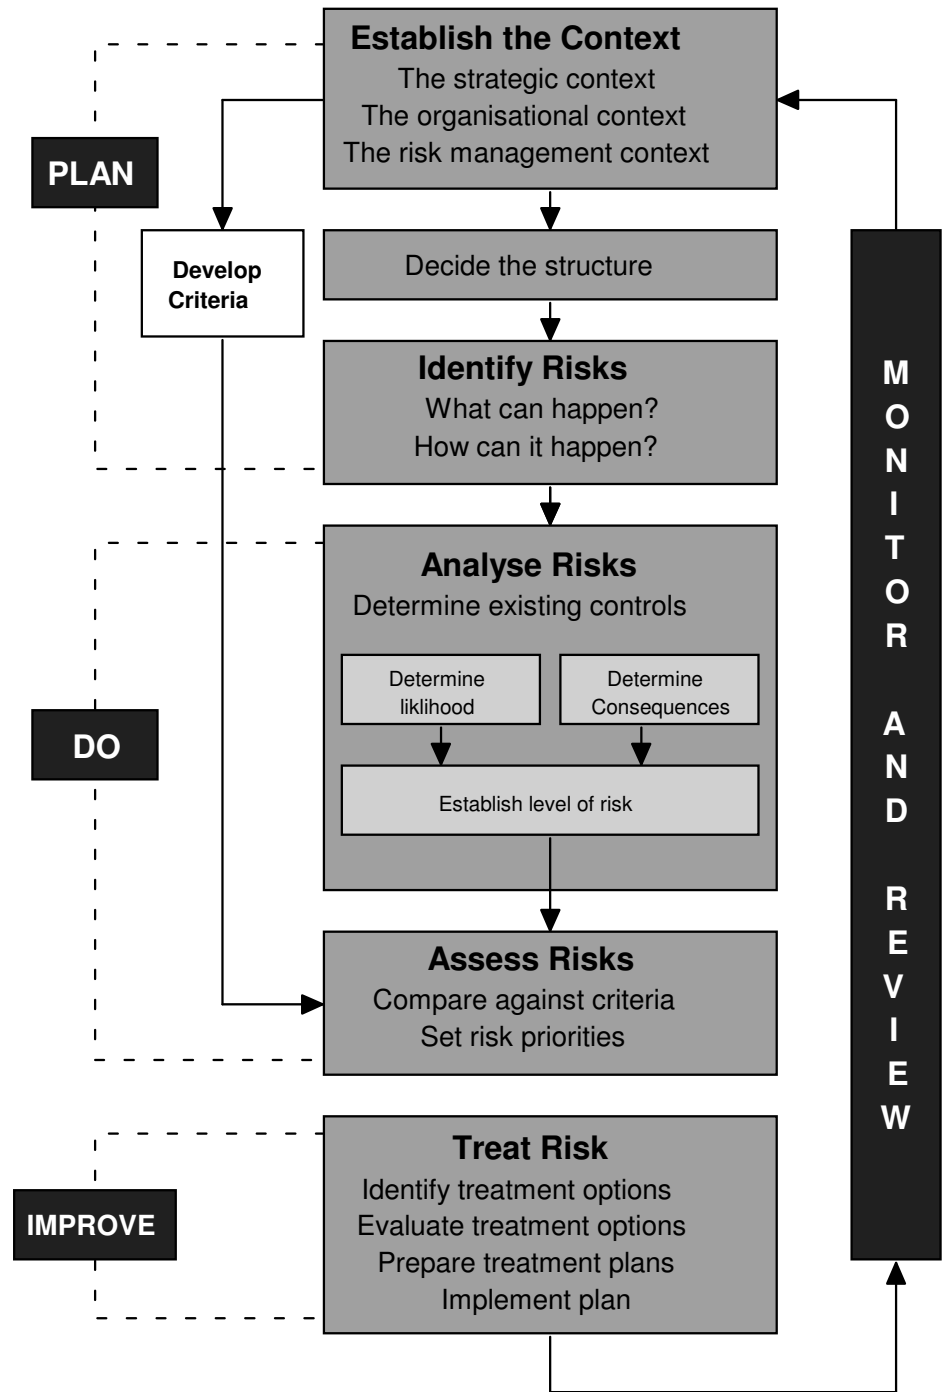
PLAN

Establish the Context
The strategic context
The organisational context
The risk management context

Develop Criteria

Decide the structure

Identify Risks
What can happen?
How can it happen?

DO

Analyse Risks
Determine existing controls

Determine liklihood

Determine Consequences

Establish level of risk

Assess Risks
Compare against criteria
Set risk priorities

IMPROVE

Treat Risk
Identify treatment options
Evaluate treatment options
Prepare treatment plans
Implement plan

MONITOR AND REVIEW